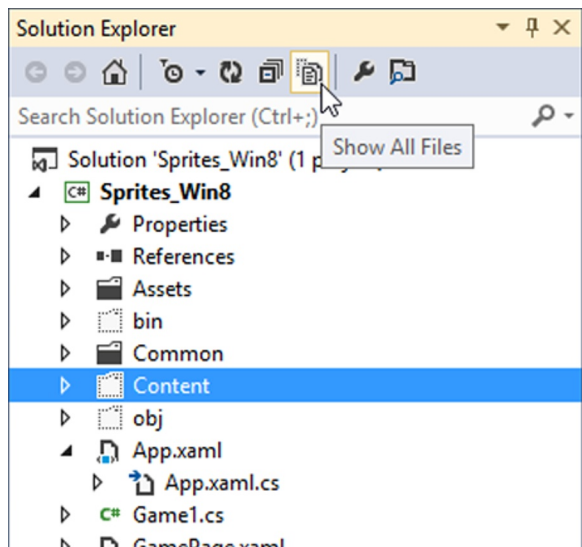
Solution Explorer

Search Solution Explorer (Ctrl+;)

Show All Files

Solution 'Sprites_Win8' (1 p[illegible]

C# Sprites_Win8

Properties

References

Assets

bin

Common

Content

obj

App.xaml

App.xaml.cs

C# Game1.cs

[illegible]